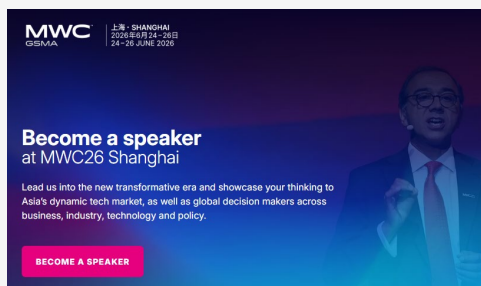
MWC
GSMA

上海 · SHANGHAI
2026年6月24 – 26日
24 – 26 JUNE 2026

Become a speaker
at MWC26 Shanghai

Lead us into the new transformative era and showcase your thinking to Asia's dynamic tech market, as well as global decision makers across business, industry, technology and policy.

BECOME A SPEAKER